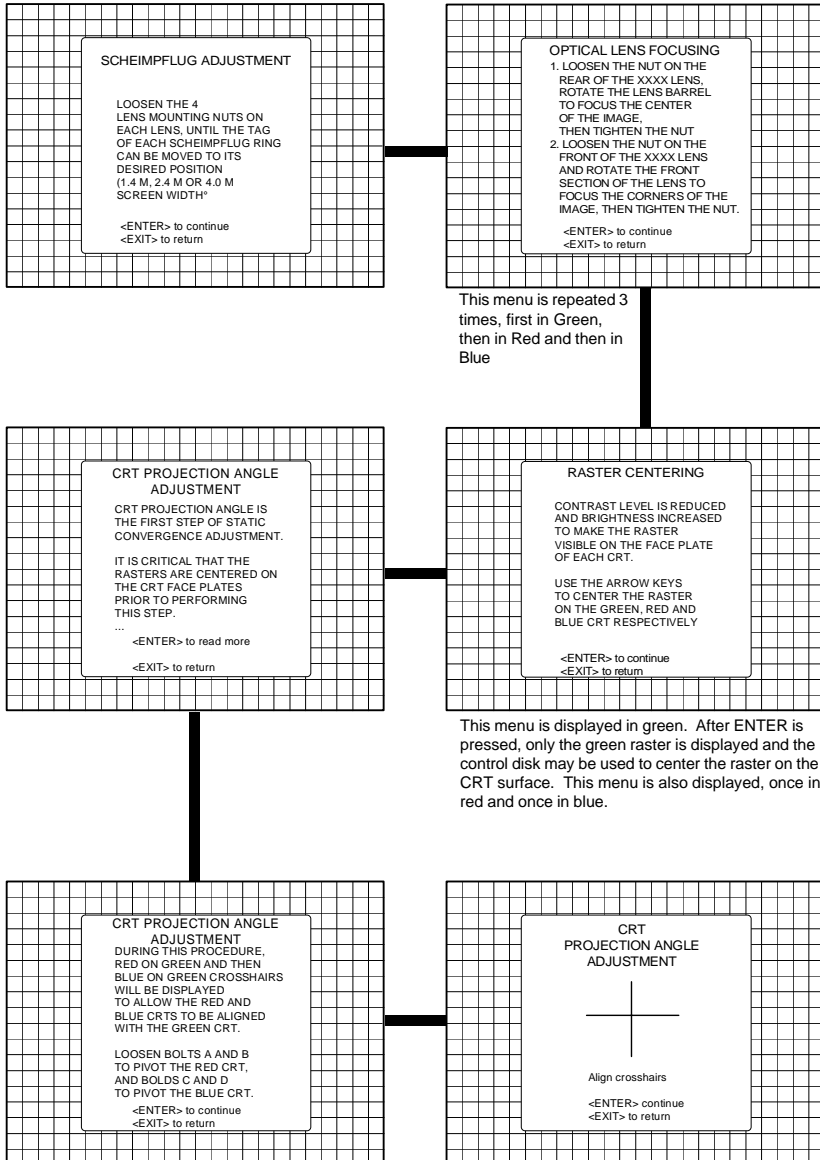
SCHEIMPFLUG ADJUSTMENT

LOOSEN THE 4 LENS MOUNTING NUTS ON EACH LENS, UNTIL THE TAG OF EACH SCHEIMPFLUG RING CAN BE MOVED TO ITS DESIRED POSITION (1.4 M, 2.4 M OR 4.0 M SCREEN WIDTH°

<ENTER> to continue
<EXIT> to return

OPTICAL LENS FOCUSING
1. LOOSEN THE NUT ON THE REAR OF THE XXXX LENS, ROTATE THE LENS BARREL TO FOCUS THE CENTER OF THE IMAGE, THEN TIGHTEN THE NUT
2. LOOSEN THE NUT ON THE FRONT OF THE XXXX LENS AND ROTATE THE FRONT SECTION OF THE LENS TO FOCUS THE CORNERS OF THE IMAGE, THEN TIGHTEN THE NUT.

<ENTER> to continue
<EXIT> to return

This menu is repeated 3 times, first in Green, then in Red and then in Blue

CRT PROJECTION ANGLE ADJUSTMENT
CRT PROJECTION ANGLE IS THE FIRST STEP OF STATIC CONVERGENCE ADJUSTMENT.

IT IS CRITICAL THAT THE RASTERS ARE CENTERED ON THE CRT FACE PLATES PRIOR TO PERFORMING THIS STEP.
...
<ENTER> to read more

<EXIT> to return

RASTER CENTERING

CONTRAST LEVEL IS REDUCED AND BRIGHTNESS INCREASED TO MAKE THE RASTER VISIBLE ON THE FACE PLATE OF EACH CRT.

USE THE ARROW KEYS TO CENTER THE RASTER ON THE GREEN, RED AND BLUE CRT RESPECTIVELY

<ENTER> to continue
<EXIT> to return

This menu is displayed in green. After ENTER is pressed, only the green raster is displayed and the control disk may be used to center the raster on the CRT surface. This menu is also displayed, once in red and once in blue.

CRT PROJECTION ANGLE ADJUSTMENT
DURING THIS PROCEDURE, RED ON GREEN AND THEN BLUE ON GREEN CROSSHAIRS WILL BE DISPLAYED TO ALLOW THE RED AND BLUE CRTS TO BE ALIGNED WITH THE GREEN CRT.

LOOSEN BOLTS A AND B TO PIVOT THE RED CRT, AND BOLDS C AND D TO PIVOT THE BLUE CRT.
<ENTER> to continue
<EXIT> to return

CRT
PROJECTION ANGLE
ADJUSTMENT

Align crosshairs

<ENTER> continue
<EXIT> to return